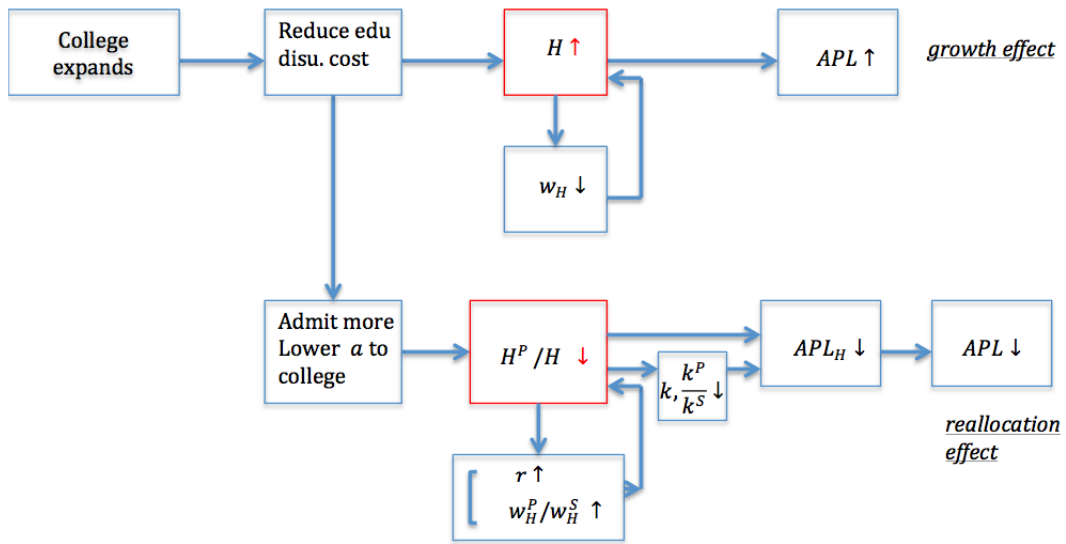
College expands

Reduce edu disu. cost

$H \uparrow$

$APL \uparrow$

growth effect

$w_H \downarrow$

Admit more Lower $a$ to college

$H^P/H \downarrow$

$k, \frac{k^P}{k^S} \downarrow$

$APL_H \downarrow$

$APL \downarrow$

reallocation effect

$r \uparrow$

$w_H^P/w_H^S \uparrow$